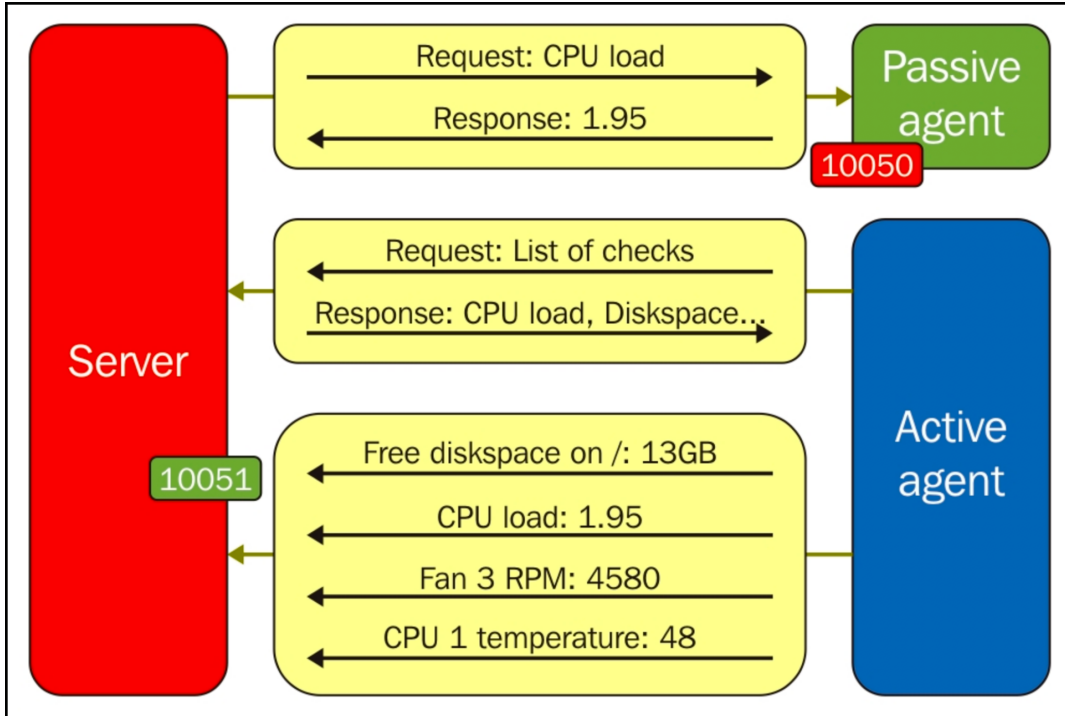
Server

10051

Request: CPU load

Response: 1.95

Passive agent

10050

Request: List of checks

Response: CPU load, Diskspace...

Free diskspace on /: 13GB

CPU load: 1.95

Fan 3 RPM: 4580

CPU 1 temperature: 48

Active agent